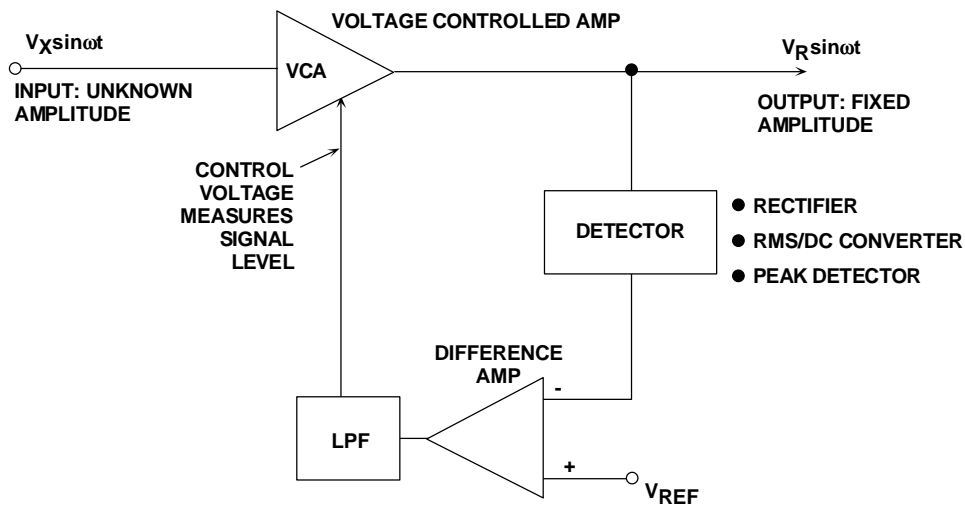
VOLTAGE CONTROLLED AMP

$V_X \sin\omega t$

INPUT: UNKNOWN AMPLITUDE

VCA

$V_R \sin\omega t$

OUTPUT: FIXED AMPLITUDE

CONTROL VOLTAGE MEASURES SIGNAL LEVEL

DETECTOR

● RECTIFIER

● RMS/DC CONVERTER

● PEAK DETECTOR

DIFFERENCE AMP

-

+

LPF

$V_{REF}$